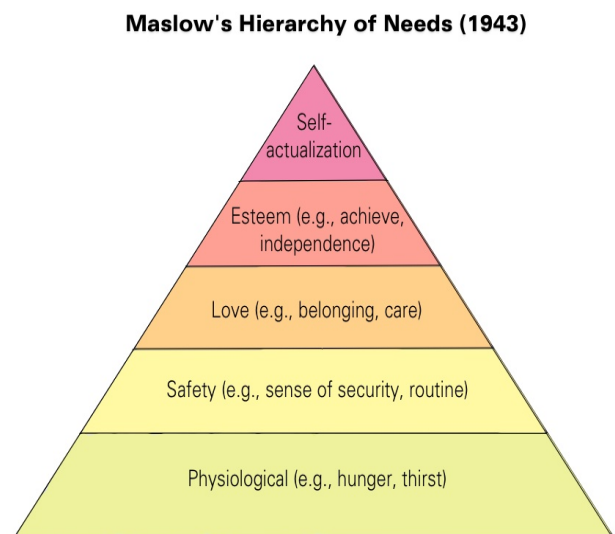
Maslow's Hierarchy of Needs (1943)

Self-actualization

Esteem (e.g., achieve, independence)

Love (e.g., belonging, care)

Safety (e.g., sense of security, routine)

Physiological (e.g., hunger, thirst)